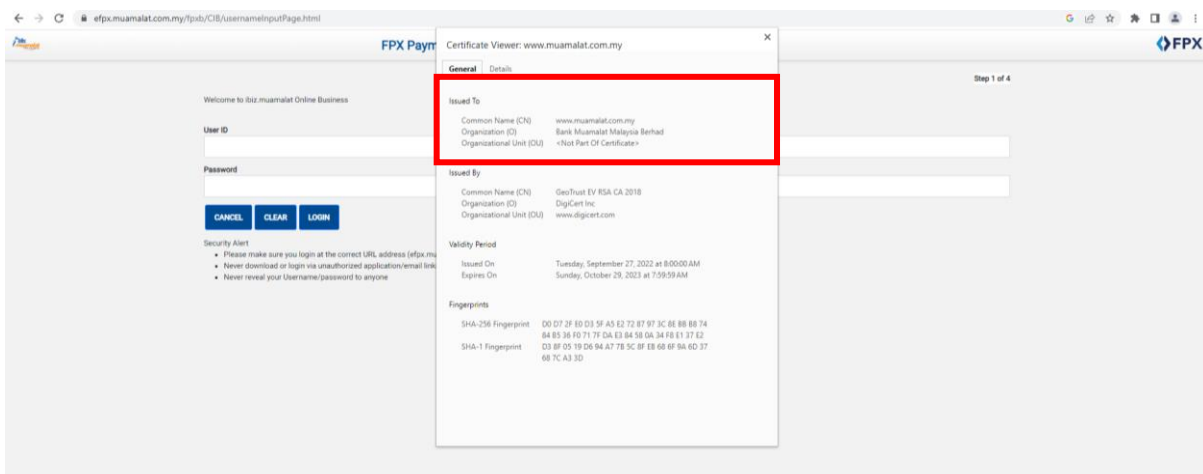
efpx.muamalat.com.my/fpxb/CIB/usernameInputPage.html

FPX Paym

FPX

Step 1 of 4

Welcome to ibiz.muamalat Online Business

User ID

Password

CANCEL CLEAR LOGIN

Security Alert
• Please make sure you login at the correct URL address (efpx.mu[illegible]
• Never download or login via unauthorized application/email link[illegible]
• Never reveal your Username/password to anyone

Certificate Viewer: www.muamalat.com.my

×

General Details

Issued To

Common Name (CN) www.muamalat.com.my
Organization (O) Bank Muamalat Malaysia Berhad
Organizational Unit (OU) <Not Part Of Certificate>

Issued By

Common Name (CN) GeoTrust EV RSA CA 2018
Organization (O) DigiCert Inc
Organizational Unit (OU) www.digicert.com

Validity Period

Issued On Tuesday, September 27, 2022 at 8:00:00 AM
Expires On Sunday, October 29, 2023 at 7:59:59 AM

Fingerprints

SHA-256 Fingerprint D0 D7 2F E0 D3 5F A5 E2 72 87 97 3C 8E B8 B8 74 84 B5 36 F0 71 7F DA E3 84 58 0A 34 F8 E1 37 E2
SHA-1 Fingerprint D3 8F 05 19 D6 94 A7 7B 5C 8F E8 68 6F 9A 6D 37 68 7C A3 3D